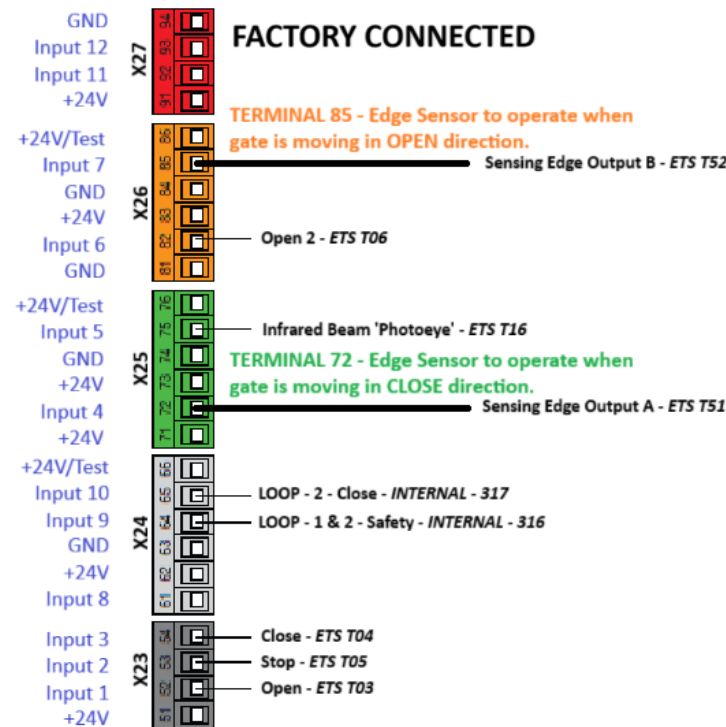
FACTORY CONNECTED

GND
Input 12
Input 11
+24V

X27
94
93
92
91

TERMINAL 85 - Edge Sensor to operate when gate is moving in OPEN direction.

+24V/Test
Input 7
GND
+24V
Input 6
GND

X26
86
85
84
83
82
81

Sensing Edge Output B - *ETS T52*

Open 2 - *ETS T06*

+24V/Test
Input 5
GND
+24V
Input 4
+24V

X25
76
75
74
73
72
71

Infrared Beam 'Photoeye' - *ETS T16*

TERMINAL 72 - Edge Sensor to operate when gate is moving in CLOSE direction.

Sensing Edge Output A - *ETS T51*

+24V/Test
Input 10
Input 9
GND
+24V
Input 8

X24
66
65
64
63
62
61

LOOP - 2 - Close - *INTERNAL - 317*

LOOP - 1 & 2 - Safety - *INTERNAL - 316*

Input 3
Input 2
Input 1
+24V

X23
54
53
52
51

Close - *ETS T04*
Stop - *ETS T05*
Open - *ETS T03*